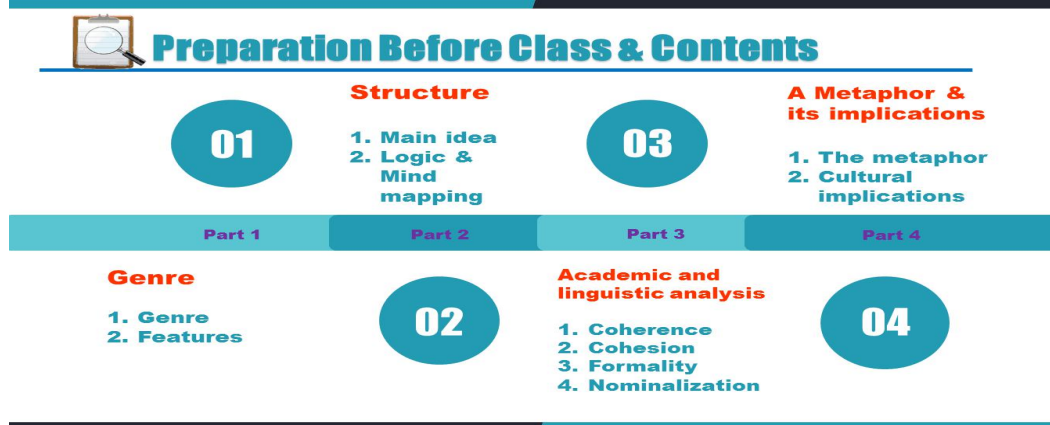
Preparation Before Class & Contents

01

Structure

1. Main idea
2. Logic & Mind mapping

03

A Metaphor & its implications

1. The metaphor
2. Cultural implications

Part 1

Part 2

Part 3

Part 4

Genre

1. Genre
2. Features

02

Academic and linguistic analysis

1. Coherence
2. Cohesion
3. Formality
4. Nominalization

04